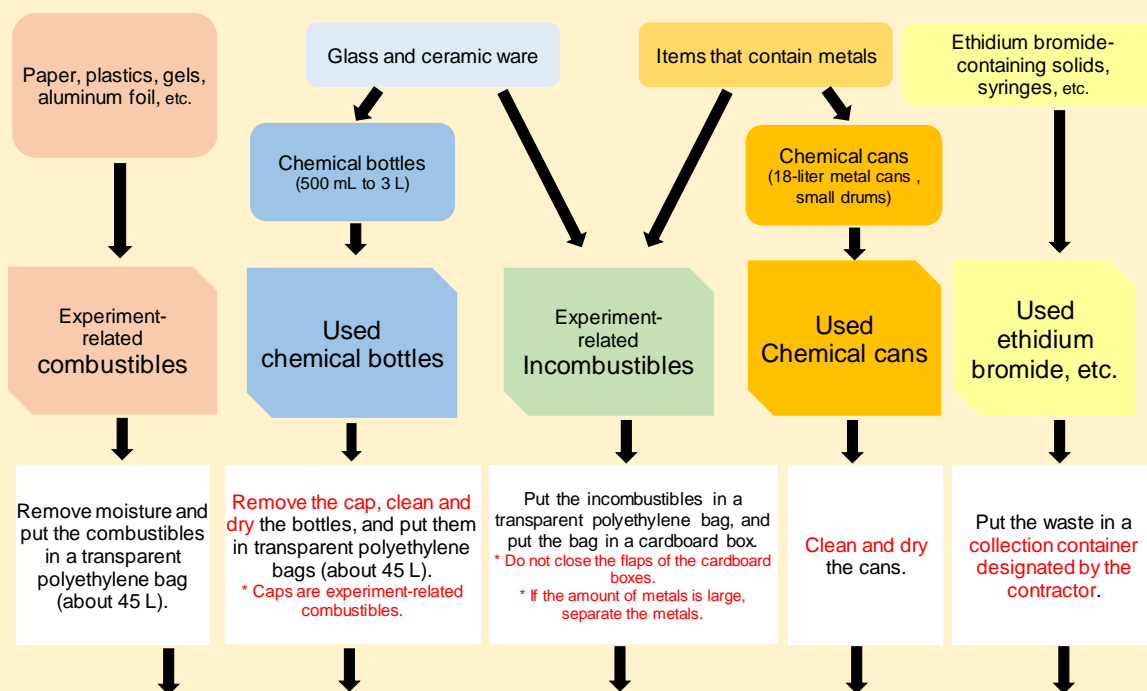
Paper, plastics, gels, aluminum foil, etc.

Glass and ceramic ware

Items that contain metals

Ethidium bromide-containing solids, syringes, etc.

Chemical bottles (500 mL to 3 L)

Chemical cans (18-liter metal cans , small drums)

Experiment-related combustibles

Used chemical bottles

Experiment-related Incombustibles

Used Chemical cans

Used ethidium bromide, etc.

Remove moisture and put the combustibles in a transparent polyethylene bag (about 45 L).

Remove the cap, clean and dry the bottles, and put them in transparent polyethylene bags (about 45 L).
* Caps are experiment-related combustibles.

Put the incombustibles in a transparent polyethylene bag, and put the bag in a cardboard box.
* Do not close the flaps of the cardboard boxes.
* If the amount of metals is large, separate the metals.

Clean and dry the cans.

Put the waste in a collection container designated by the contractor.